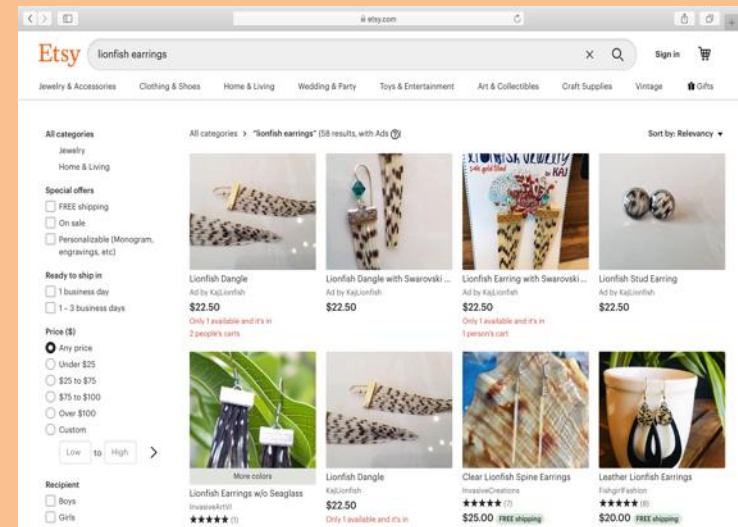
etsy.com

Etsy lionfish earrings × Sign in

Jewelry & Accessories Clothing & Shoes Home & Living Wedding & Party Toys & Entertainment Art & Collectibles Craft Supplies Vintage Gifts

All categories
Jewelry
Home & Living

Special offers
FREE shipping
On sale
Personalizable (Monogram, engravings, etc)

Ready to ship in
1 business day
1 - 3 business days

Price ($)
Any price
Under $25
$25 to $75
$75 to $100
Over $100
Custom
Low to High

Recipient
Boys
Girls

All categories > "lionfish earrings" (58 results, with Ads ?)

Sort by: Relevancy

Lionfish Dangle
Ad by KajLionfish
$22.50
Only 1 available and it's in 2 people's carts

Lionfish Dangle with Swarovski ...
Ad by KajLionfish
$22.50

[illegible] JEWELRY by KAJ
Lionfish Earring with Swarovski...
Ad by KajLionfish
$22.50
Only 1 available and it's in 1 person's cart

Lionfish Stud Earring
Ad by KajLionfish
$22.50

More colors
Lionfish Earrings w/o Seaglass
InvasiveArtVI
★★★★★ (1)

Lionfish Dangle
KajLionfish
$22.50
Only 1 available and it's in

Clear Lionfish Spine Earrings
InvasiveCreations
★★★★★ (7)
$25.00 FREE shipping

Leather Lionfish Earrings
FishgirlFashion
★★★★★ (8)
$20.00 FREE shipping